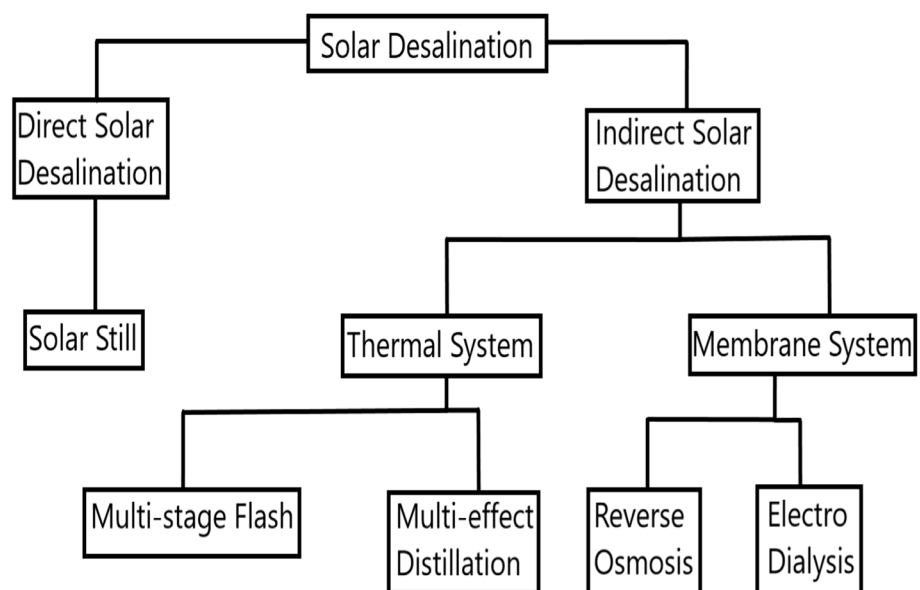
Solar Desalination

Direct Solar Desalination

Indirect Solar Desalination

Solar Still

Thermal System

Membrane System

Multi-stage Flash

Multi-effect Distillation

Reverse Osmosis

Electro Dialysis